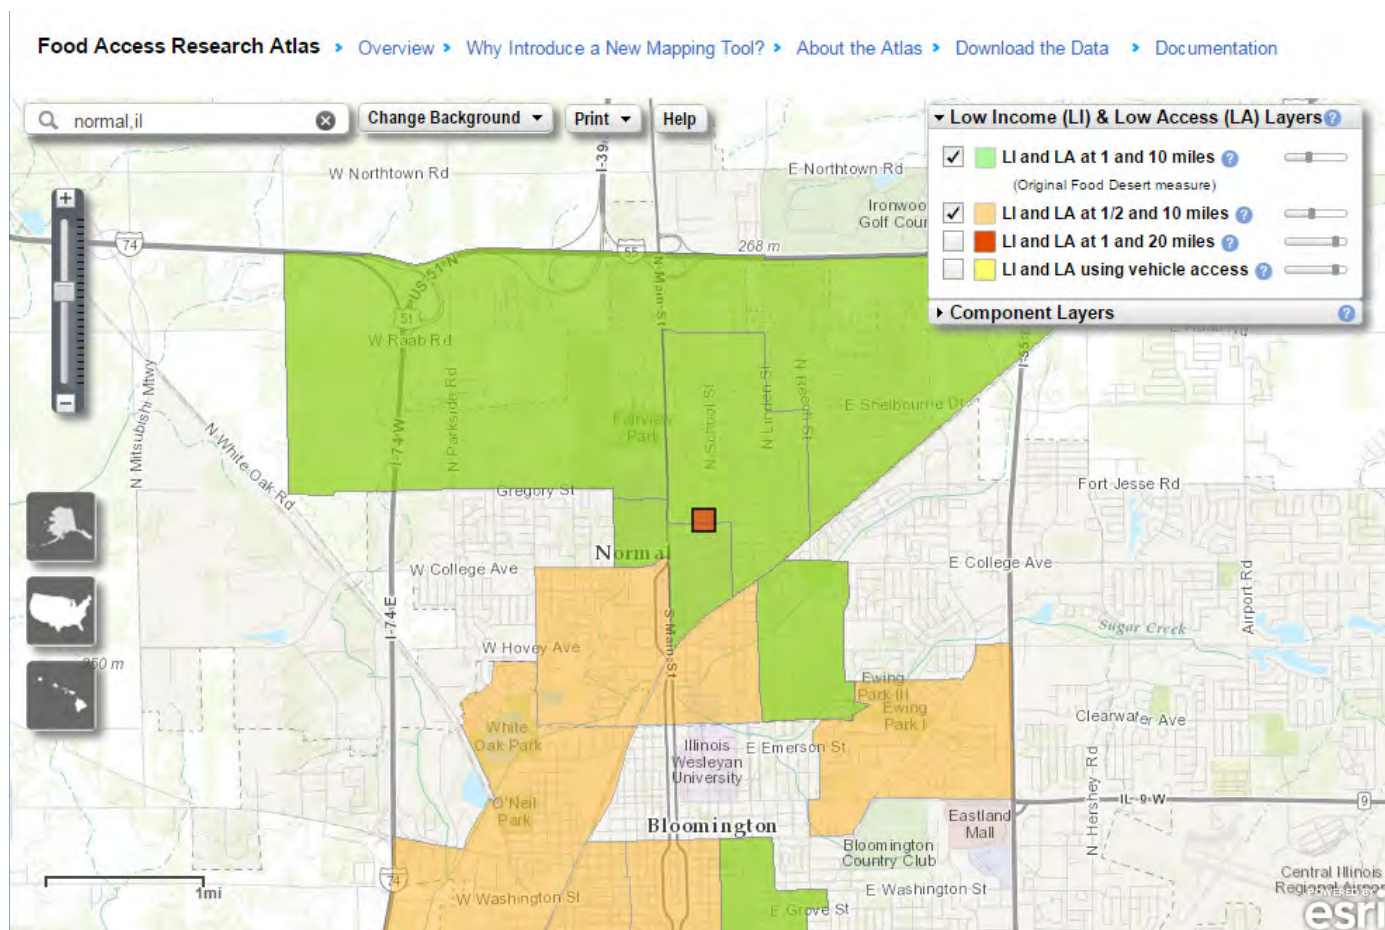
Food Access Research Atlas › Overview › Why Introduce a New Mapping Tool? › About the Atlas › Download the Data › Documentation

normal,il

Change Background

Print

Help

Low Income (LI) & Low Access (LA) Layers

LI and LA at 1 and 10 miles

(Original Food Desert measure)

LI and LA at 1/2 and 10 miles

LI and LA at 1 and 20 miles

LI and LA using vehicle access

Component Layers

W Northtown Rd

E Northtown Rd

Ironwoo Golf Cour

74

55

268 m

51

US 51 N

W Raab Rd

N Main St

N Parkside Rd

I-74 W

N School St

N Linden St

N Beech St

Fairview Park

E Shelbourne Dr

I-55

N Mitsubishi Mtwy

N White Oak Rd

Gregory St

Fort Jesse Rd

Normal

W College Ave

E College Ave

I-74 E

Airport Rd

Sugar Creek

W Hovey Ave

S Main St

250 m

Ewing Park II

Ewing Park I

White Oak Park

Clearwater Ave

Illinois Wesleyan University

E Emerson St

N Hershey Rd

IL-9 W

9

O'Neil Park

Eastland Mall

Bloomington

Bloomington Country Club

74

1mi

W Washington St

E Washington St

E Grove St

Central Illinois Regional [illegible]

esri